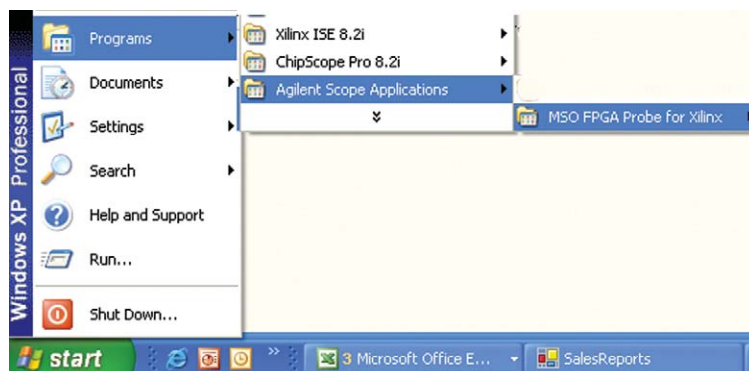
Windows XP Professional

Programs
Documents
Settings
Search
Help and Support
Run...
Shut Down...

Xilinx ISE 8.2i
ChipScope Pro 8.2i
Agilent Scope Applications
»

MSO FPGA Probe for Xilinx

start
»
3 Microsoft Office E...
SalesReports